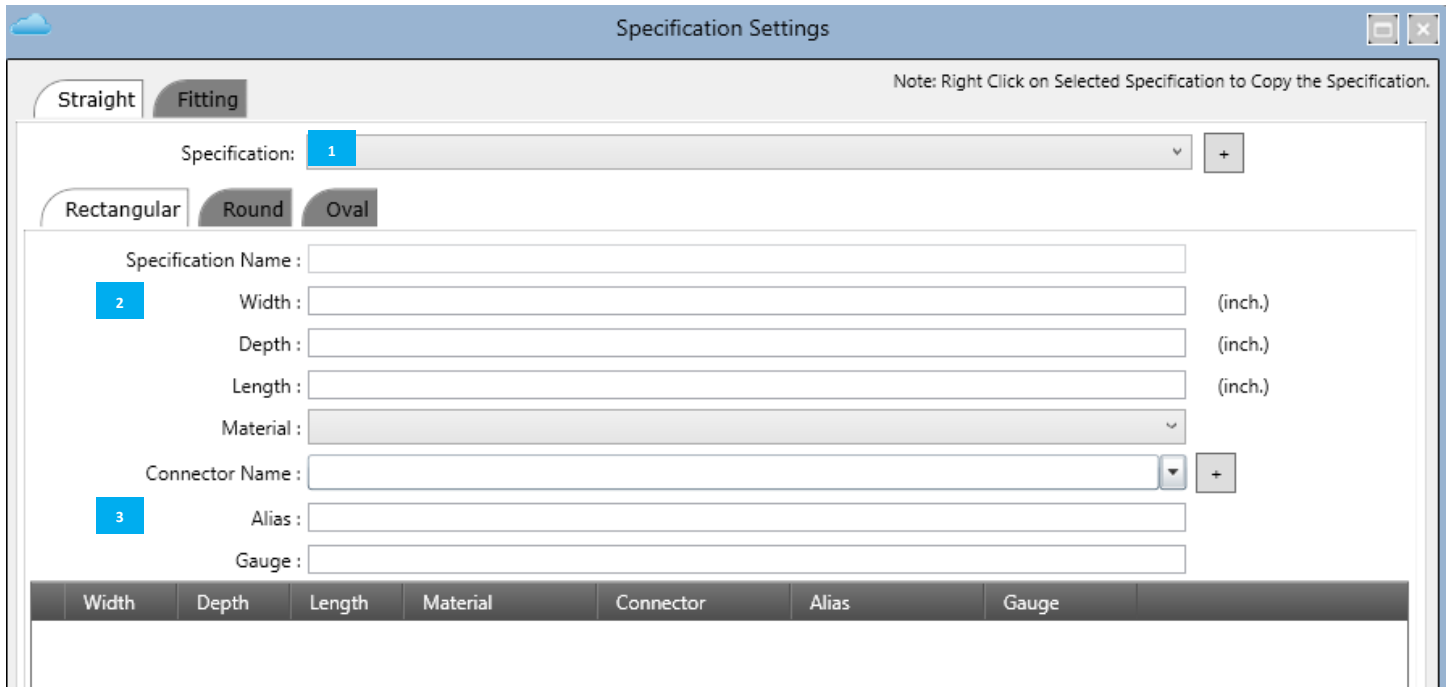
Specification Settings

Straight Fitting

Note: Right Click on Selected Specification to Copy the Specification.

Specification: 1 +

Rectangular Round Oval

Specification Name :

2 Width : (inch.)

Depth : (inch.)

Length : (inch.)

Material :

Connector Name : +

3 Alias :

Gauge :

| Width | Depth | Length | Material | Connector | Alias | Gauge |
|---|---|---|---|---|---|---|